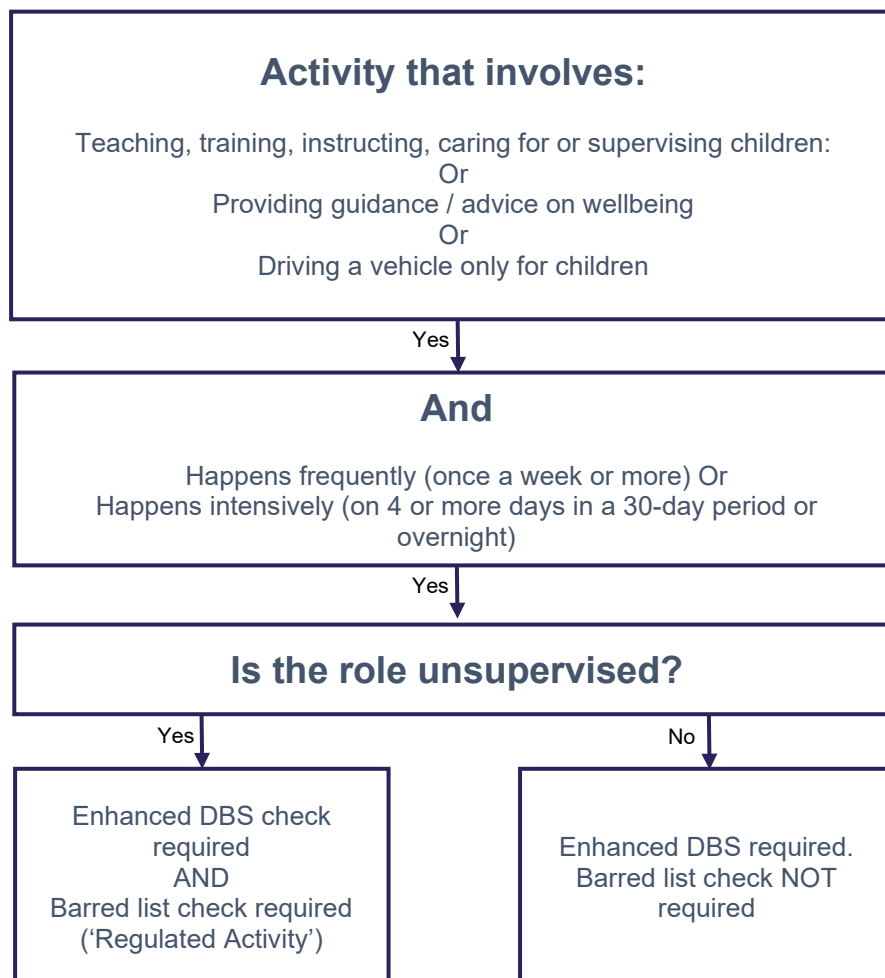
Activity that involves:

Teaching, training, instructing, caring for or supervising children:
Or
Providing guidance / advice on wellbeing
Or
Driving a vehicle only for children

Yes

And

Happens frequently (once a week or more) Or
Happens intensively (on 4 or more days in a 30-day period or overnight)

Yes

Is the role unsupervised?

Yes

No

Enhanced DBS check required
AND
Barred list check required
('Regulated Activity')

Enhanced DBS required.
Barred list check NOT required